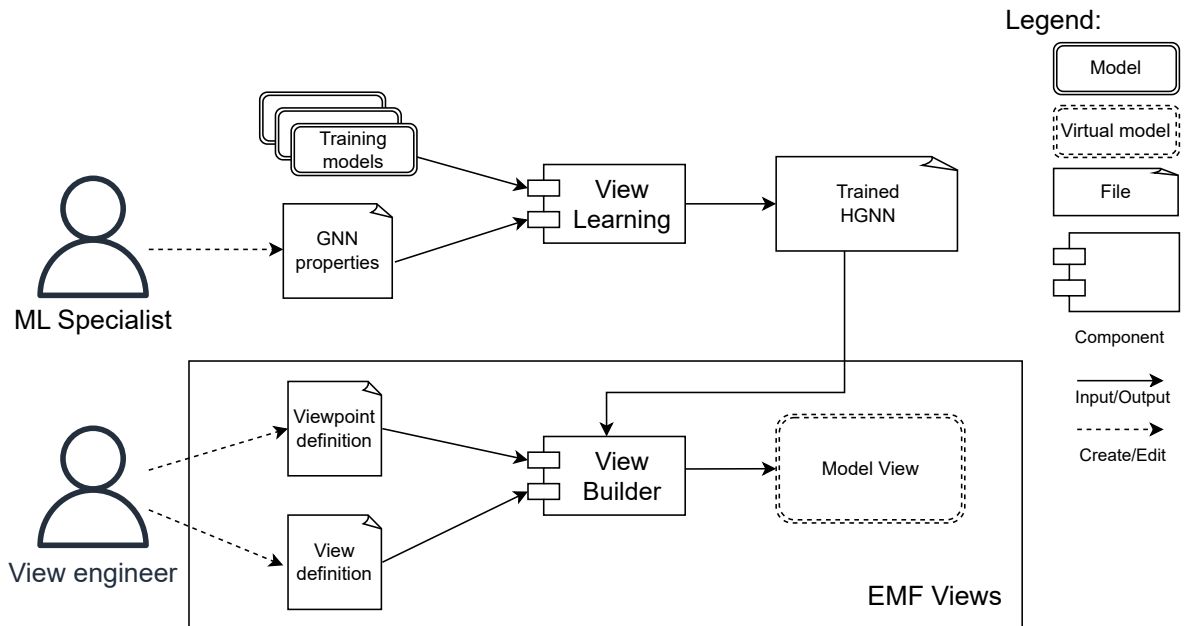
Legend:

Model

Virtual model

File

Component

Input/Output

Create/Edit

Training models

GNN properties

View Learning

Trained HGNN

ML Specialist

Viewpoint definition

View definition

View Builder

Model View

View engineer

EMF Views